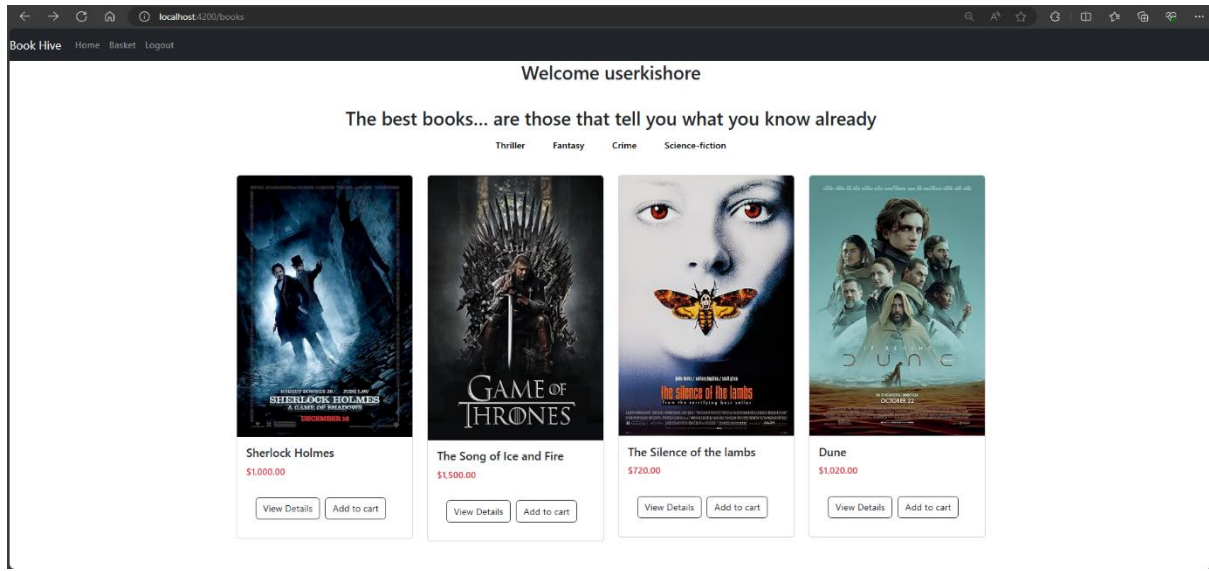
localhost:4200/books

Book Hive Home Basket Logout

Welcome userkishore

The best books... are those that tell you what you know already

Thriller Fantasy Crime Science-fiction

ROBERT DOWNEY JR. JUDE LAW
SHERLOCK HOLMES
A GAME OF SHADOWS
DECEMBER 16

Sherlock Holmes
$1,000.00
View Details Add to cart

GAME OF THRONES

The Song of Ice and Fire
$1,500.00
View Details Add to cart

the silence of the lambs

The Silence of the lambs
$720.00
View Details Add to cart

DUNE
OCTOBER 22

Dune
$1,020.00
View Details Add to cart